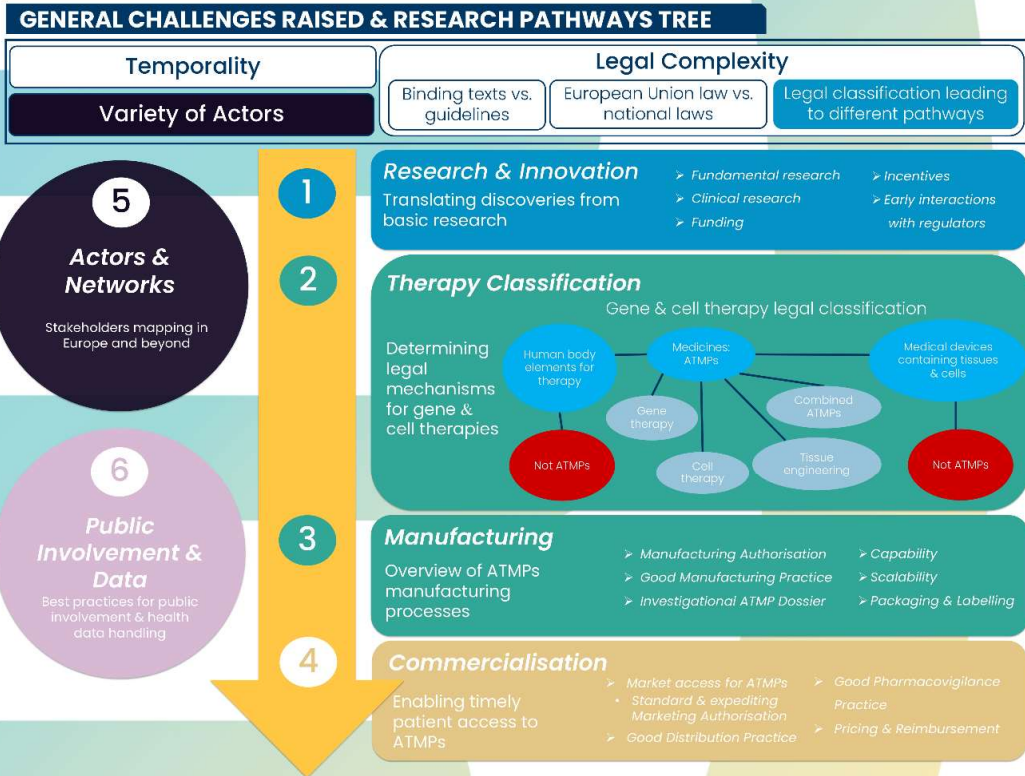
GENERAL CHALLENGES RAISED & RESEARCH PATHWAYS TREE

Temporality

Variety of Actors

Legal Complexity

Binding texts vs. guidelines

European Union law vs. national laws

Legal classification leading to different pathways

5

Actors & Networks

Stakeholders mapping in Europe and beyond

6

Public Involvement & Data

Best practices for public involvement & health data handling

1

Research & Innovation

Translating discoveries from basic research

➢ Fundamental research
➢ Clinical research
➢ Funding

➢ Incentives
➢ Early interactions with regulators

2

Therapy Classification

Gene & cell therapy legal classification

Determining legal mechanisms for gene & cell therapies

Human body elements for therapy

Medicines: ATMPs

Medical devices containing tissues & cells

Gene therapy

Combined ATMPs

Tissue engineering

Cell therapy

Not ATMPs

Not ATMPs

3

Manufacturing

Overview of ATMPs manufacturing processes

➢ Manufacturing Authorisation
➢ Good Manufacturing Practice
➢ Investigational ATMP Dossier

➢ Capability
➢ Scalability
➢ Packaging & Labelling

4

Commercialisation

Enabling timely patient access to ATMPs

➢ Market access for ATMPs
• Standard & expediting Marketing Authorisation
➢ Good Distribution Practice

➢ Good Pharmacovigilance Practice
➢ Pricing & Reimbursement